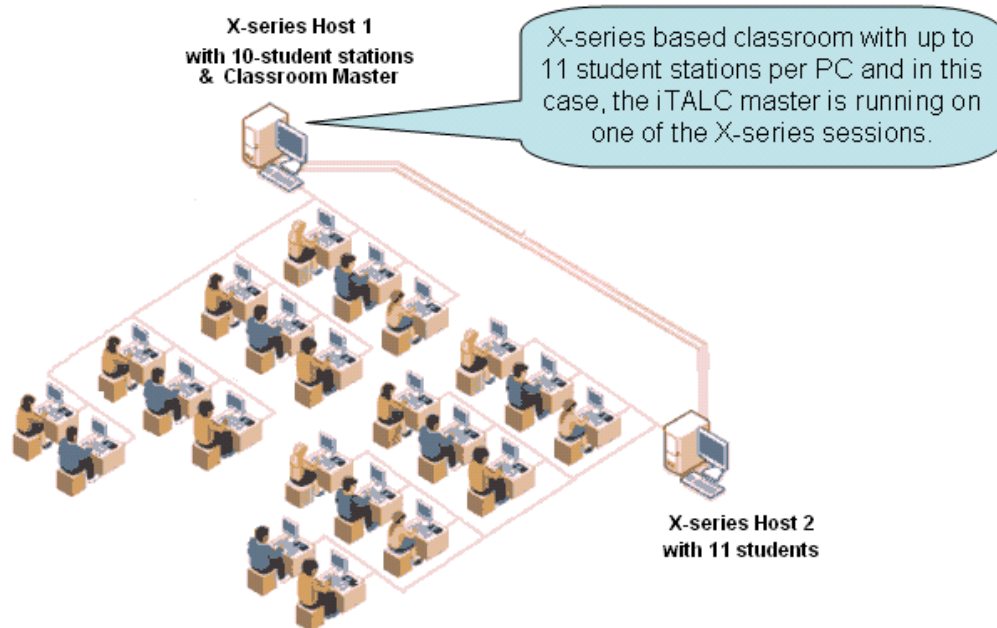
X-series Host 1
with 10-student stations
& Classroom Master

X-series based classroom with up to 11 student stations per PC and in this case, the iTALC master is running on one of the X-series sessions.

X-series Host 2
with 11 students